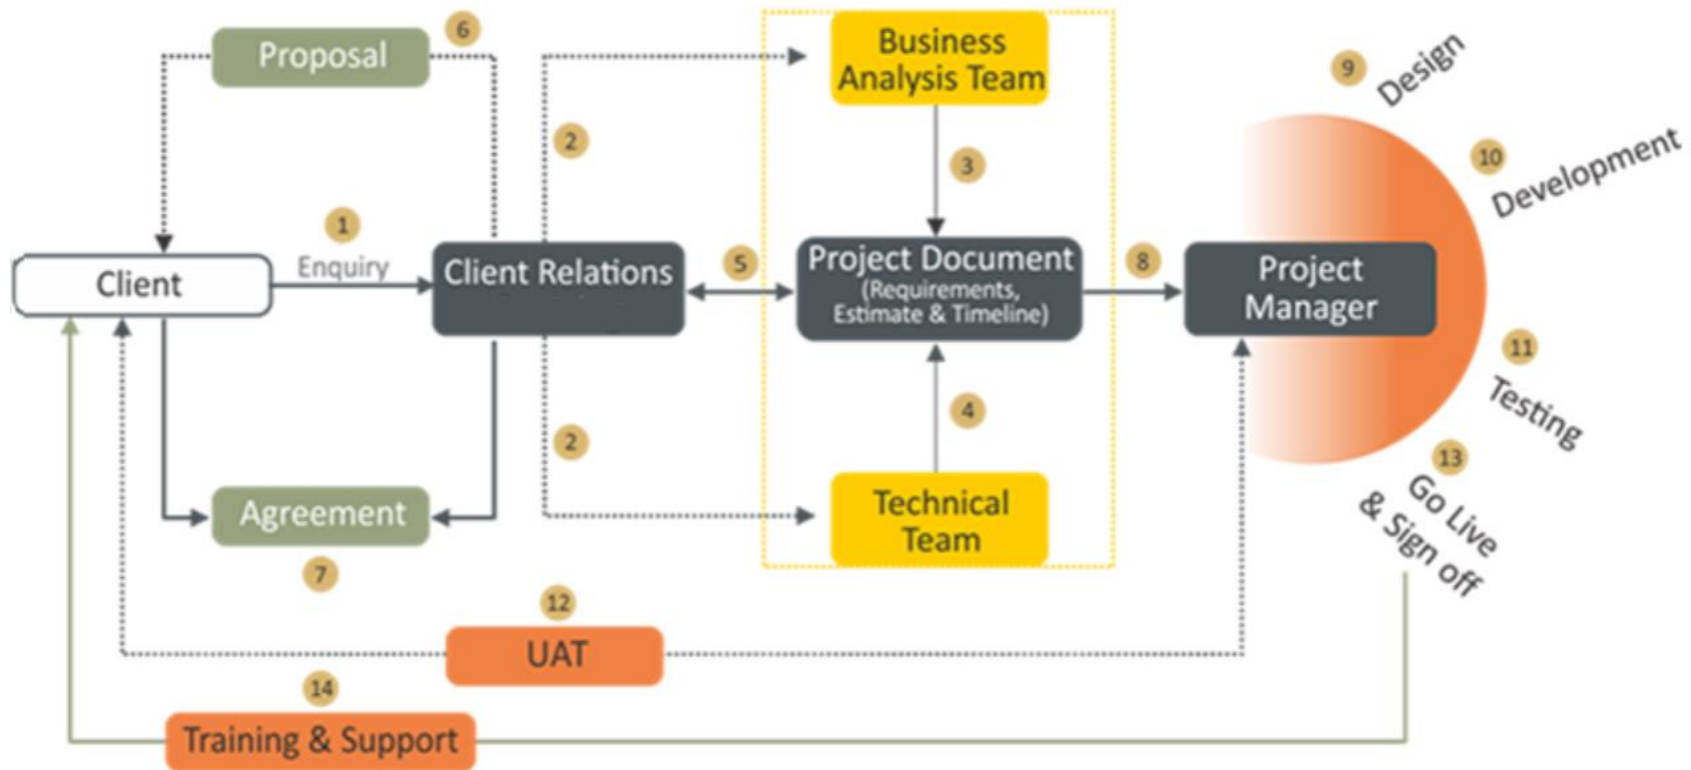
6
Proposal

Business Analysis Team

9 Design

2

3

10 Development

1
Enquiry

Client

Client Relations

5

Project Document
(Requirements, Estimate & Timeline)

8

Project Manager

4

11 Testing

2

13 Go Live & Sign off

Agreement

Technical Team

7

12
UAT

14
Training & Support